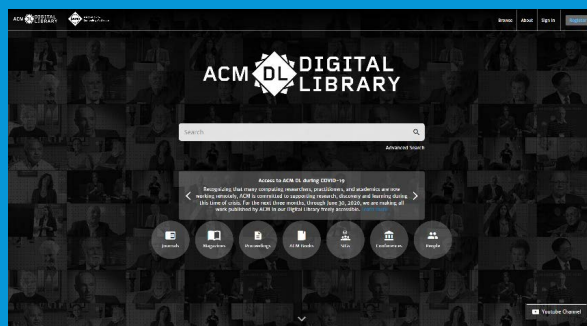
ACM DL DIGITAL LIBRARY

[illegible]

Browse About Sign in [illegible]

ACM DL DIGITAL LIBRARY

Search

Advanced Search

Access to ACM DL during COVID-19

Recognizing that many computing researchers, practitioners, and academics are now working remotely, ACM is committed to supporting research, discovery and learning during this time of crisis. For the next three months, through June 30, 2020, we are making all work published by ACM in our Digital Library freely accessible. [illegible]

Journals Magazines Proceedings ACM Books SIGs Conferences People

Youtube Channel